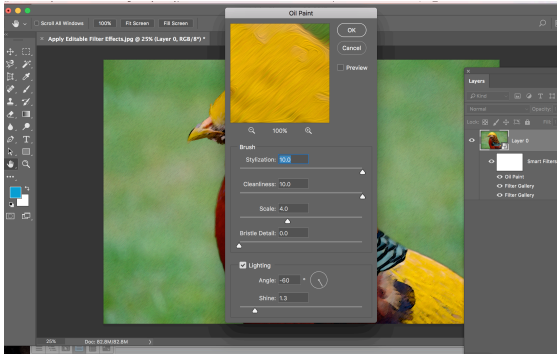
Scroll All Windows 100% Fit Screen Fill Screen

Apply Editable Filter Effects.jpg @ 25% (Layer 0, RGB/8*) *

Oil Paint

OK

Cancel

Preview

100%

Brush

Stylization: 10.0

Cleanliness: 10.0

Scale: 4.0

Bristle Detail: 0.0

Lighting

Angle: -60 °

Shine: 1.3

Layers

Kind

Normal

Opacity:

Lock:

Layer 0

Smart Filters

Oil Paint

Filter Gallery

Filter Gallery

25%

Doc: 82.8M/82.8M